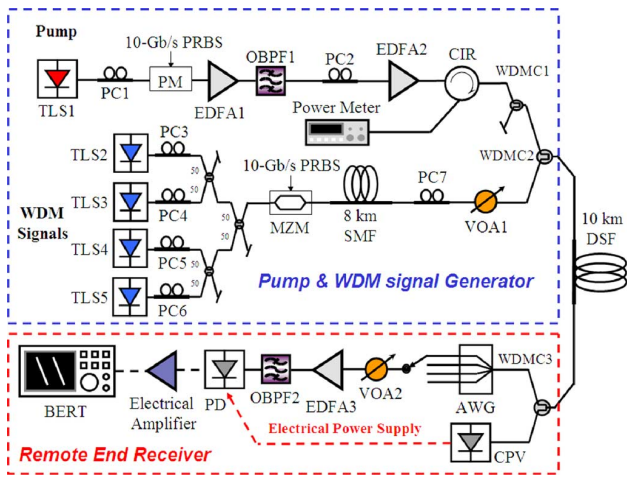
Pump

10-Gb/s PRBS

PM

OBPF1

PC2

EDFA2

CIR

TLS1

PC1

EDFA1

WDMC1

Power Meter

TLS2

PC3

WDMC2

50

50

10-Gb/s PRBS

TLS3

PC4

50

50

PC7

WDM Signals

TLS4

50

50

MZM

8 km SMF

VOA1

10 km DSF

PC5

TLS5

PC6

Pump & WDM signal Generator

WDMC3

BERT

Electrical Amplifier

PD

OBPF2

EDFA3

VOA2

AWG

Electrical Power Supply

Remote End Receiver

CPV